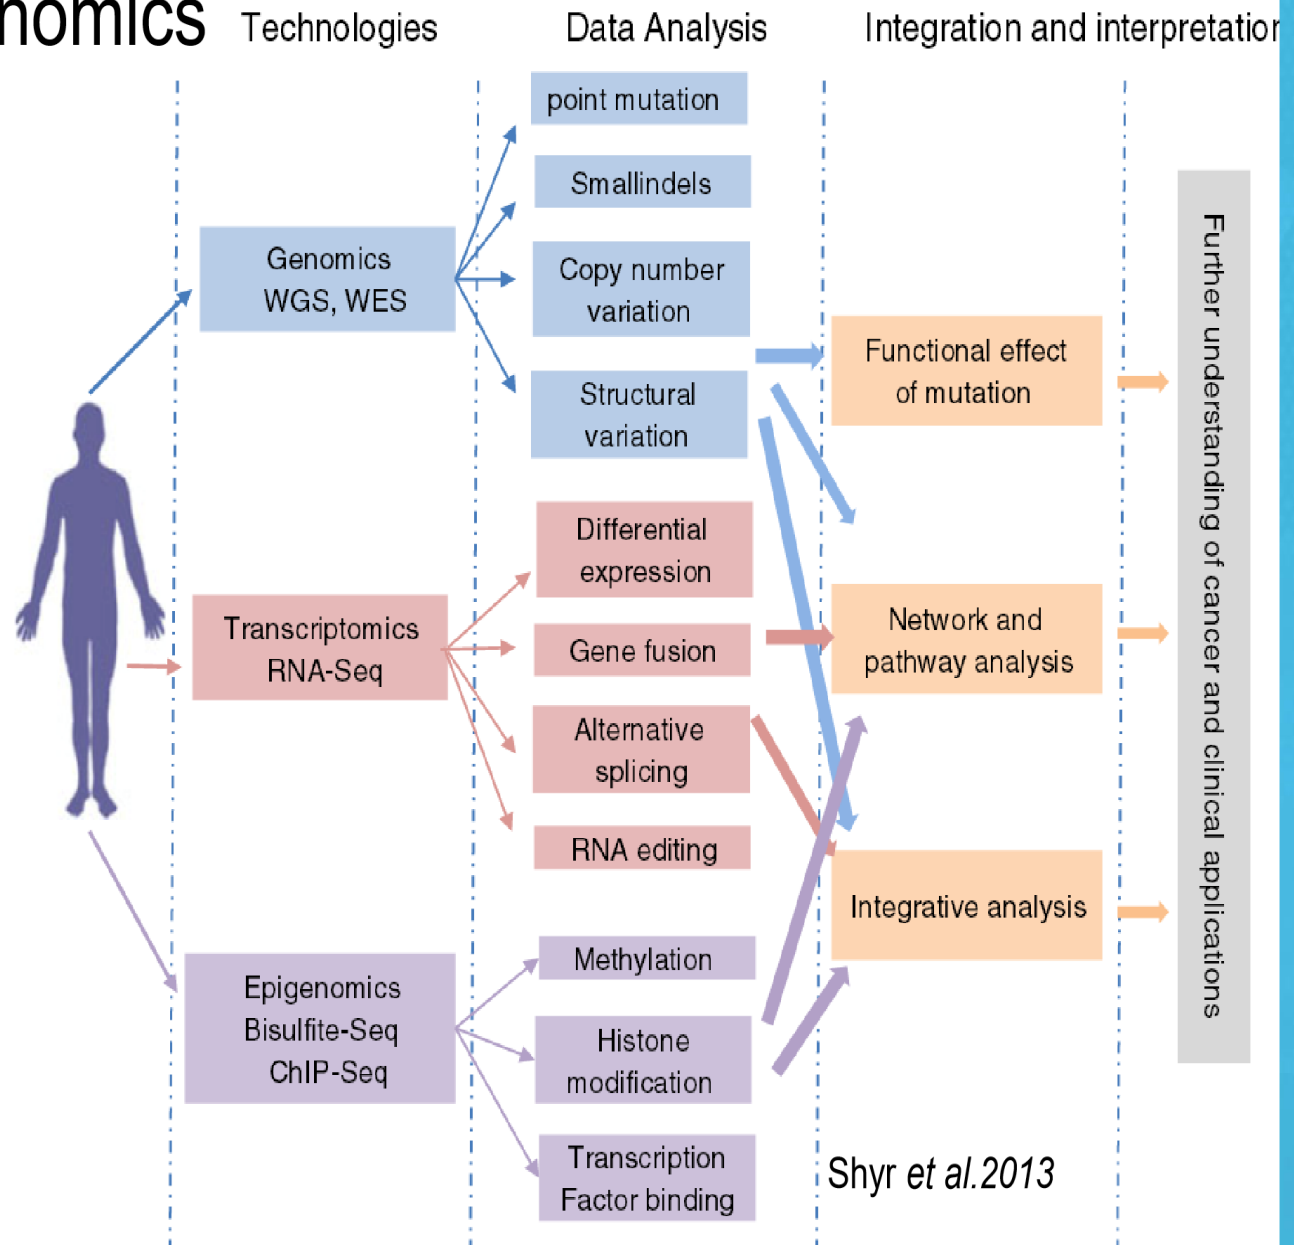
nomics Technologies Data Analysis Integration and interpretatior

point mutation

Smallindels

Genomics
WGS, WES

Copy number variation

Structural variation

Functional effect of mutation

Differential expression

Transcriptomics
RNA-Seq

Gene fusion

Network and pathway analysis

Alternative splicing

RNA editing

Integrative analysis

Methylation

Epigenomics
Bisulfite-Seq
ChIP-Seq

Histone modification

Transcription Factor binding

Shyr et al.2013

Further understanding of cancer and clinical applications